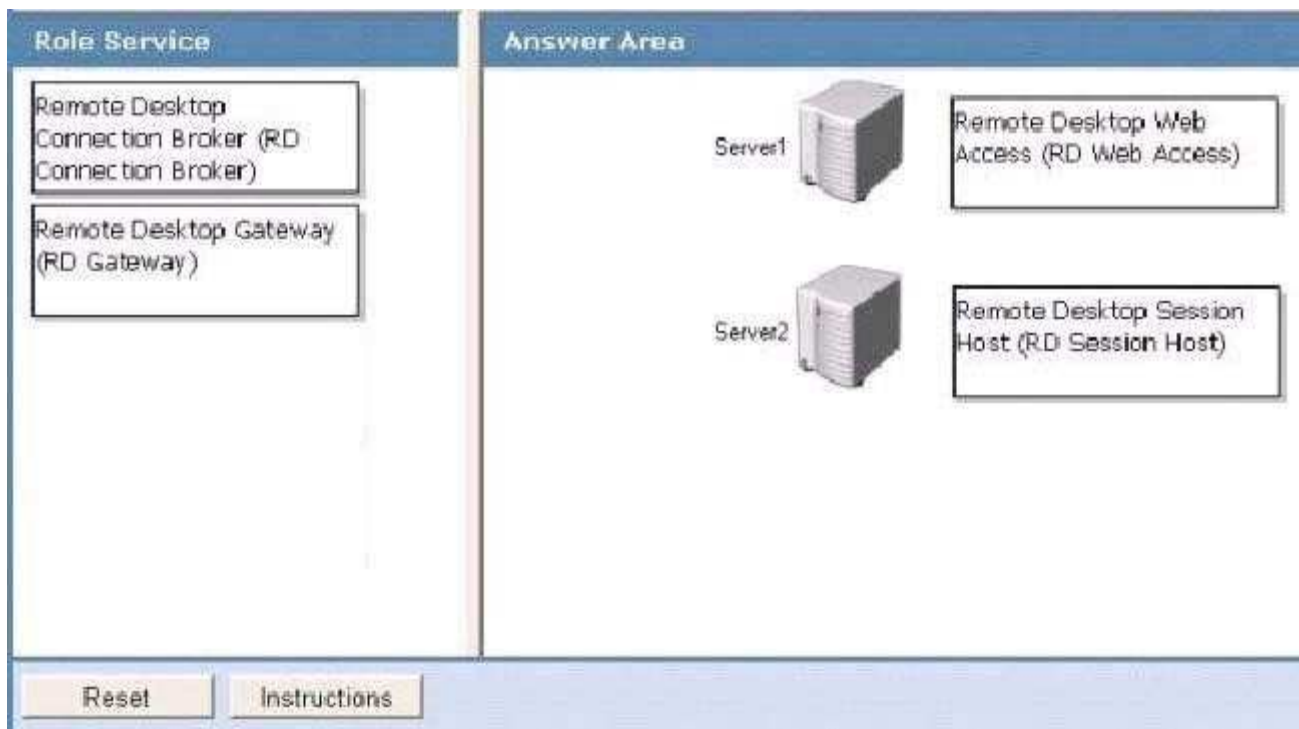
Role Service

Remote Desktop Connection Broker (RD Connection Broker)

Remote Desktop Gateway (RD Gateway)

Answer Area

Server1

Remote Desktop Web Access (RD Web Access)

Server2

Remote Desktop Session Host (RD Session Host)

Reset

Instructions